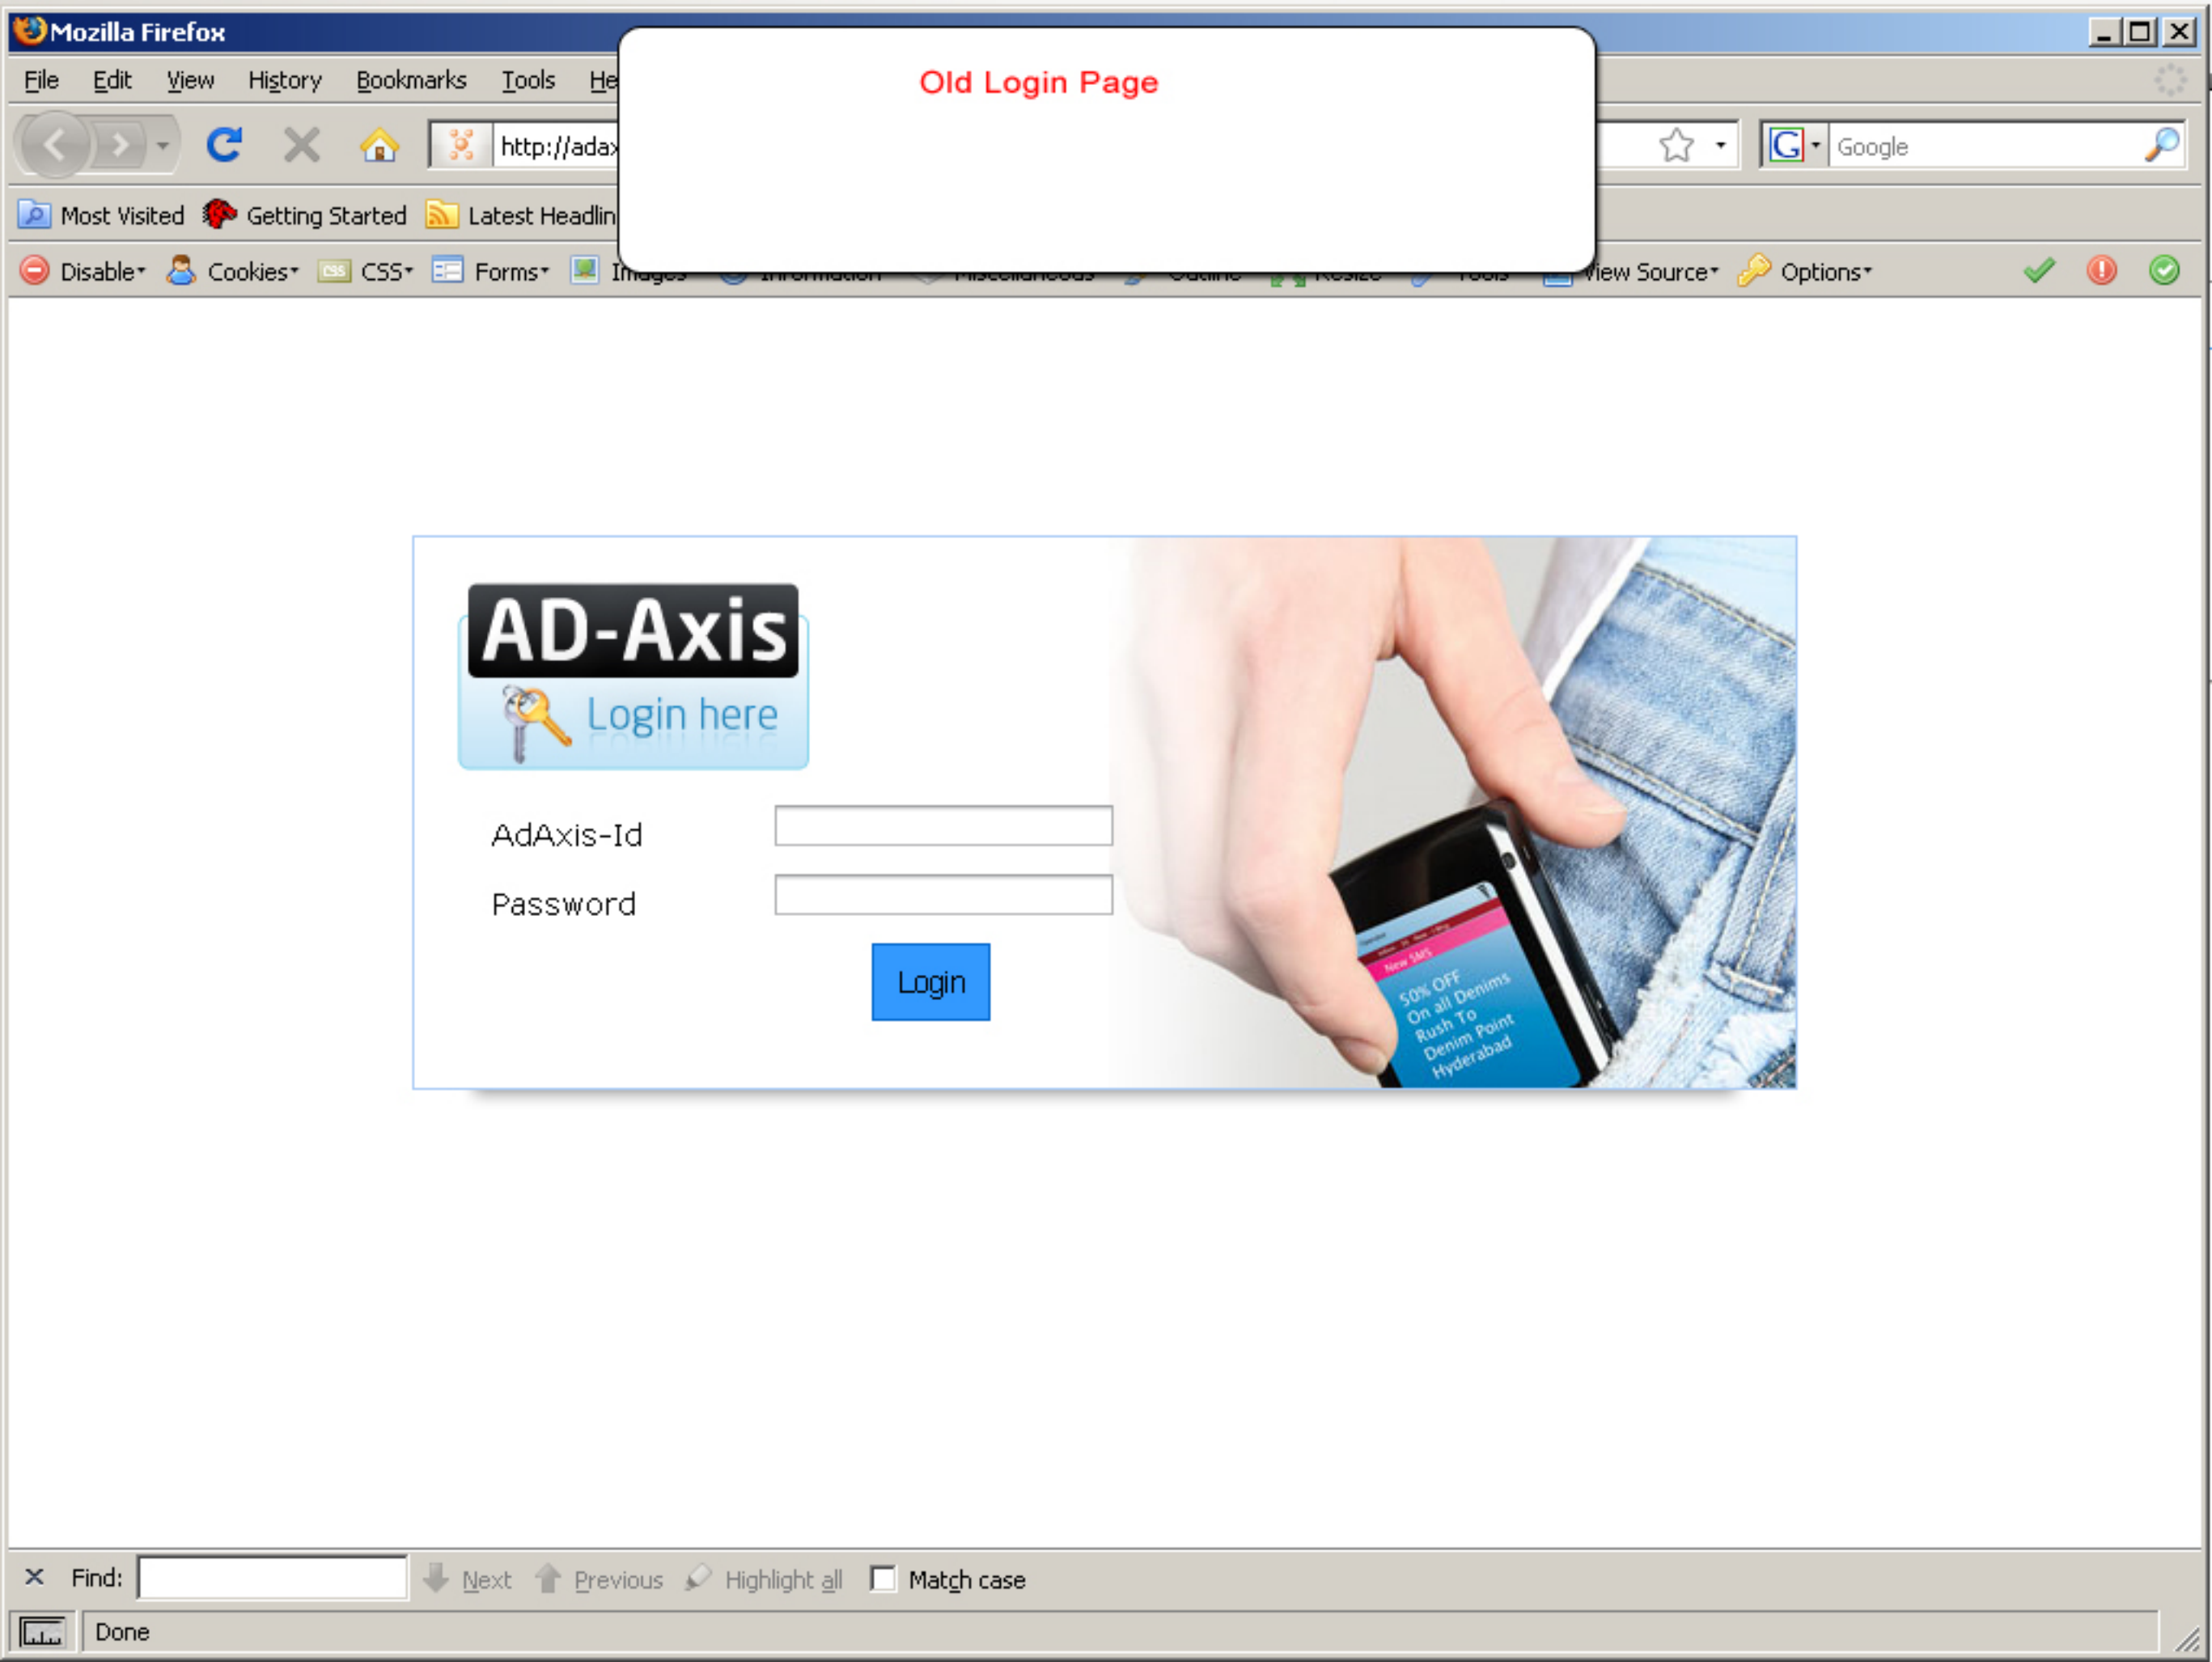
Mozilla Firefox

File Edit View History Bookmarks Tools He

Old Login Page

http://adax

Google

Most Visited Getting Started Latest Headlin

Disable Cookies CSS Forms Images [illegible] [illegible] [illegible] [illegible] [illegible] View Source Options

AD-Axis

Login here

AdAxis-Id

Password

Login

50% OFF On all Denims Rush To Denim Point Hyderabad

Find: Next Previous Highlight all Match case

Done